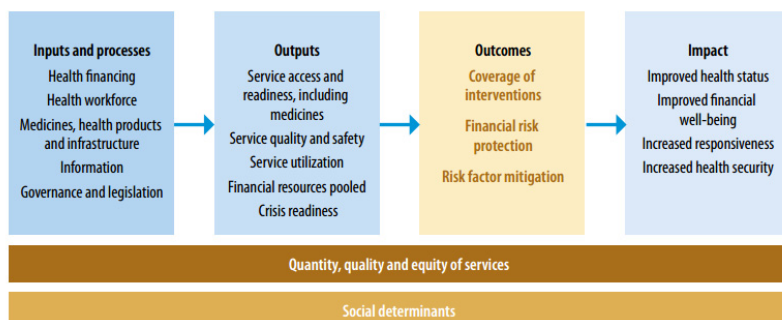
Inputs and processes
Health financing
Health workforce
Medicines, health products and infrastructure
Information
Governance and legislation

Outputs
Service access and readiness, including medicines
Service quality and safety
Service utilization
Financial resources pooled
Crisis readiness

Outcomes
Coverage of interventions
Financial risk protection
Risk factor mitigation

Impact
Improved health status
Improved financial well-being
Increased responsiveness
Increased health security

Quantity, quality and equity of services

Social determinants